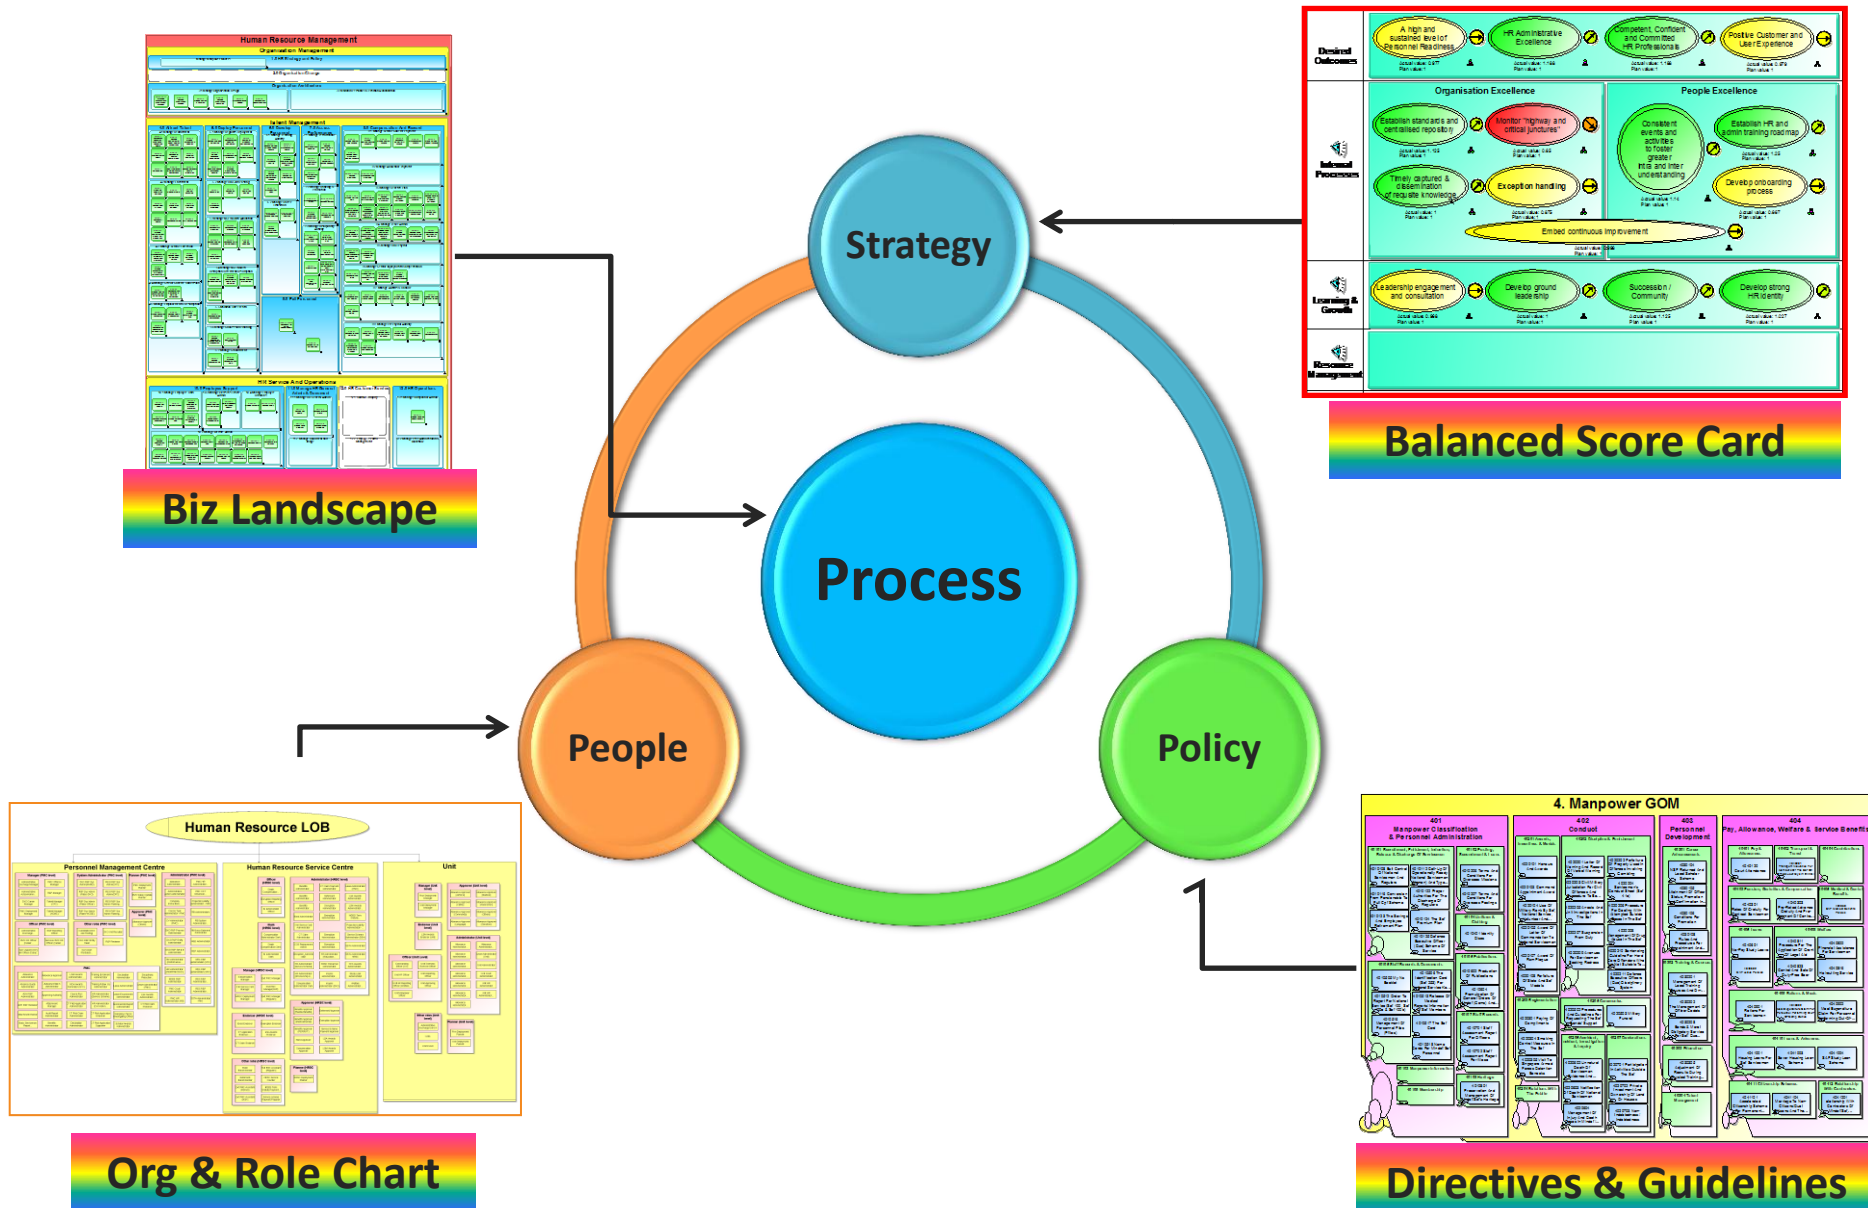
Human Resource Management

Organisation Management

Talent Management

HR Service And Operations

Biz Landscape

Strategy

Process

People

Policy

Desired Outcomes

A high and sustained level of Personnel Readiness

HR Administrative Excellence

Competent, Confident and Committed HR Professionals

Positive Customer and User Experience

Internal Processes

Organisation Excellence

Establish standards and centralised repository

Monitor "highway and critical junctures"

Timely captured & dissemination of requisite knowledge

Exception handling

People Excellence

Consistent events and activities to foster greater intra and inter understanding

Establish HR and admin training roadmap

Develop onboarding process

Embed continuous improvement

Learning & Growth

Leadership engagement and consultation

Develop ground leadership

Succession / Community

Develop strong HR identity

Resource Management

Balanced Score Card

Human Resource LOB

Personnel Management Centre

Human Resource Service Centre

Unit

Org & Role Chart

4. Manpower GOM

401 Manpower Classification & Personnel Administration

402 Conduct

403 Personnel Development

404 Pay, Allowance, Welfare & Service Benefits

Directives & Guidelines